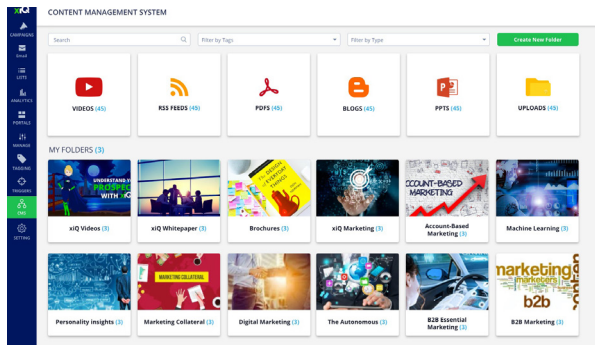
xiQ

CAMPAIGNS
Email
LISTS
ANALYTICS
PORTALS
MANAGE
TAGGING
TRIGGERS
CMS
SETTING

CONTENT MANAGEMENT SYSTEM

Search
Filter by Tags
Filter by Type
Create New Folder

VIDEOS (45)
RSS FEEDS (49)
PDFS (45)
BLOGS (45)
PPTS (45)
UPLOADS (49)

MY FOLDERS (3)

UNDERSTAND YOUR PROSPECTS WITH xiQ
xiQ Videos (3)
xiQ Whitepaper (3)
Brochures (3)
xiQ Marketing (3)
ACCOUNT-BASED MARKETING
Account-Based Marketing (3)
Machine Learning (3)

Personality insights (3)
MARKETING COLLATERAL
Marketing Collateral (3)
Digital Marketing (3)
The Autonomous (3)
B2B Essential Marketing (3)
marketing b2b
B2B Marketing (3)